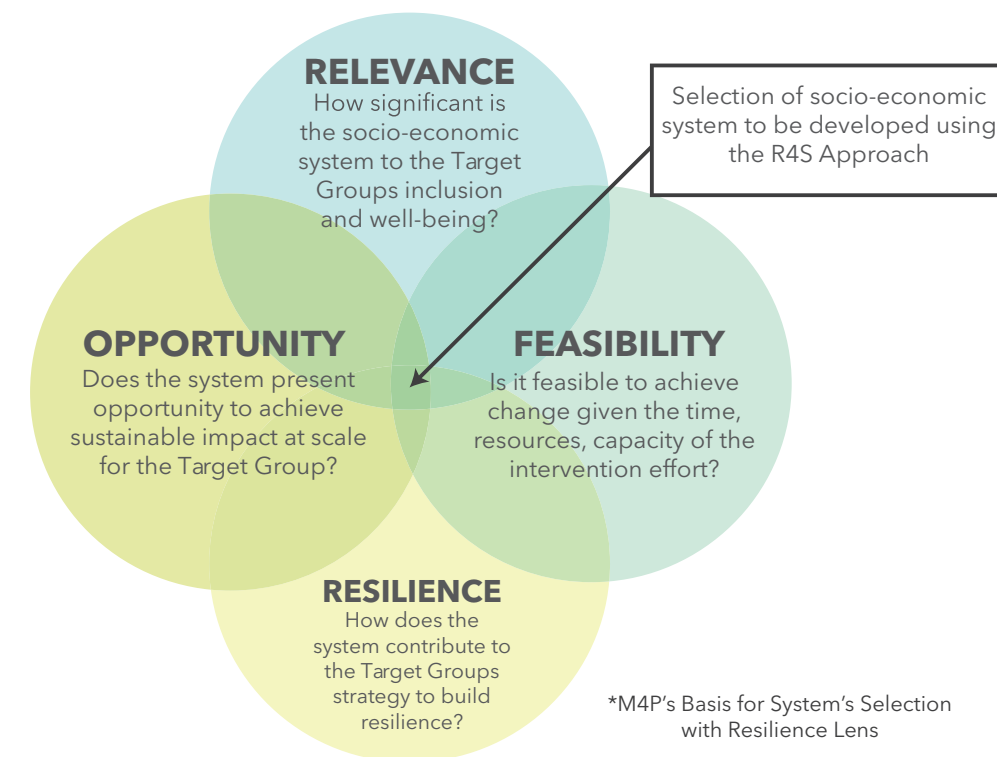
RELEVANCE
How significant is the socio-economic system to the Target Groups inclusion and well-being?

Selection of socio-economic system to be developed using the R4S Approach

OPPORTUNITY
Does the system present opportunity to achieve sustainable impact at scale for the Target Group?

FEASIBILITY
Is it feasible to achieve change given the time, resources, capacity of the intervention effort?

RESILIENCE
How does the system contribute to the Target Groups strategy to build resilience?

*M4P's Basis for System's Selection with Resilience Lens